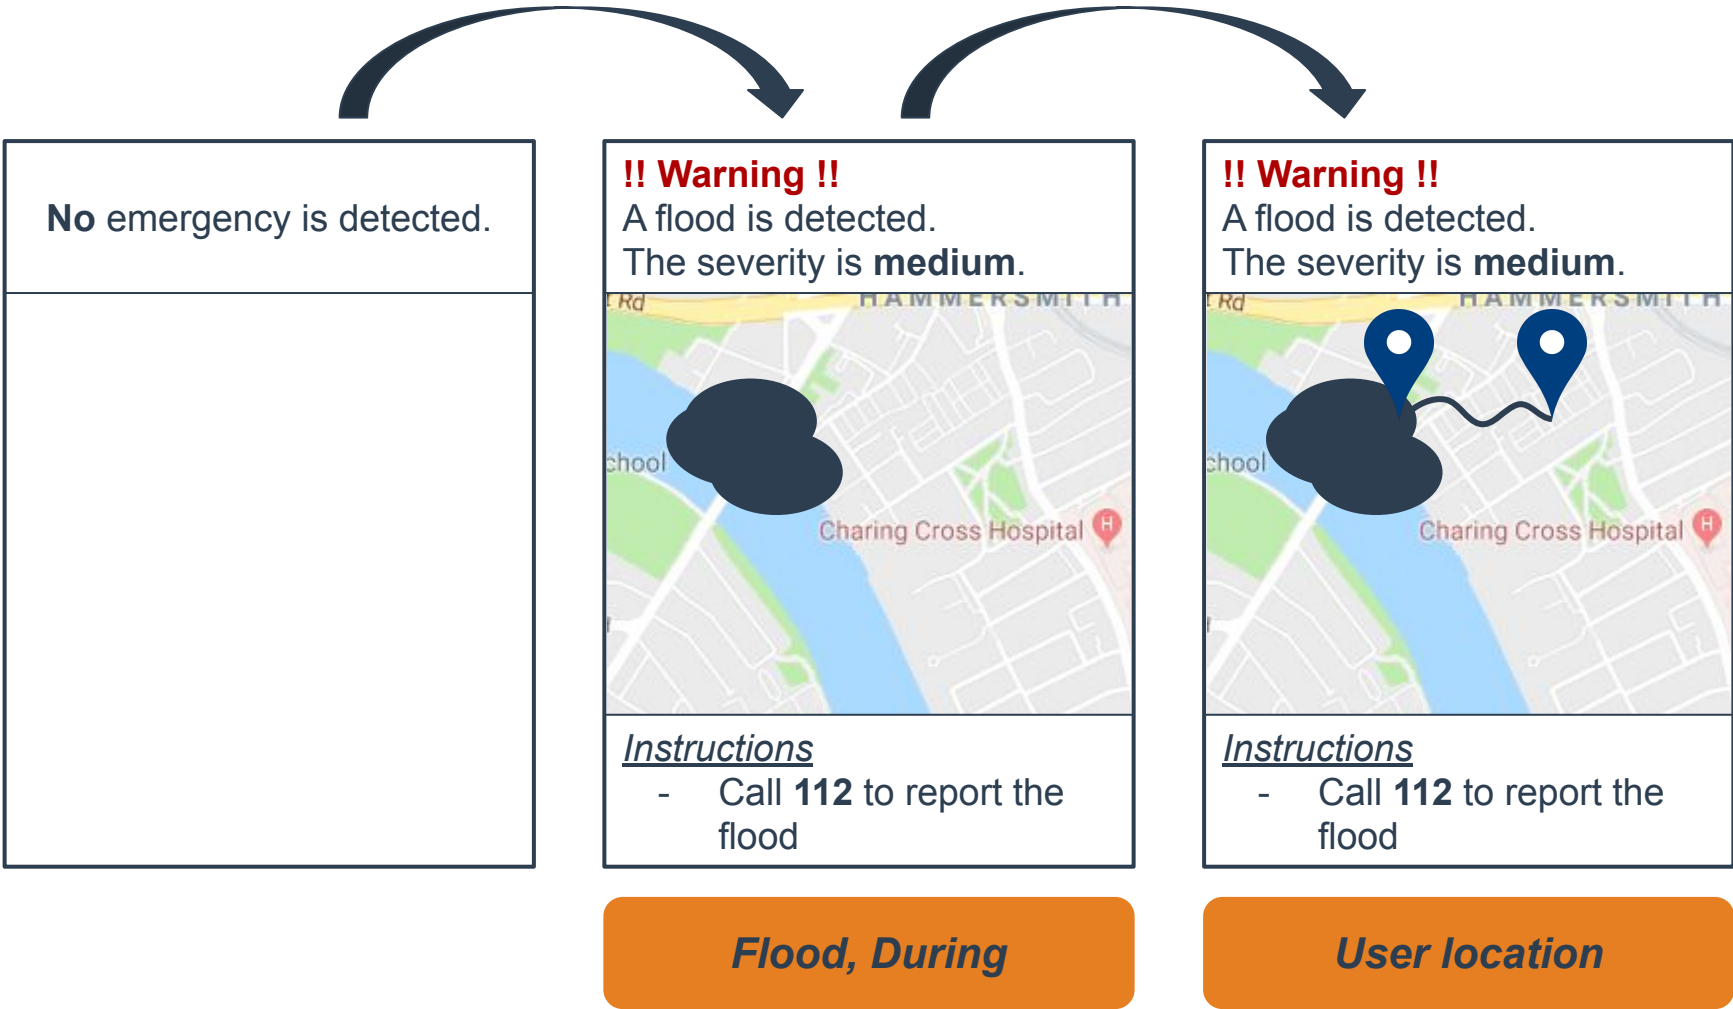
**No** emergency is detected.

!! Warning !!
A flood is detected.
The severity is **medium**.

Rd
HAMMERSMITH
chool
Charing Cross Hospital

Instructions
- Call **112** to report the flood

!! Warning !!
A flood is detected.
The severity is **medium**.

Rd
HAMMERSMITH
chool
Charing Cross Hospital

Instructions
- Call **112** to report the flood

Flood, During

User location